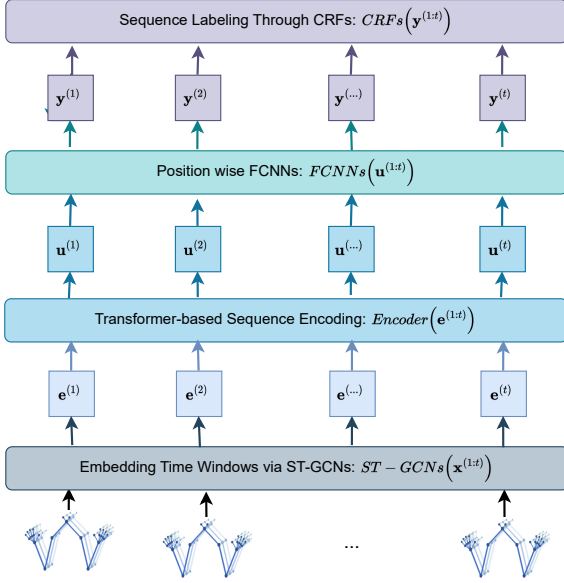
Sequence Labeling Through CRFs: $CRFs\left(\mathbf{y}^{(1:t)}\right)$

$\mathbf{y}^{(1)}$ $\mathbf{y}^{(2)}$ $\mathbf{y}^{(...)}$ $\mathbf{y}^{(t)}$

Position wise FCNNs: $FCNNs\left(\mathbf{u}^{(1:t)}\right)$

$\mathbf{u}^{(1)}$ $\mathbf{u}^{(2)}$ $\mathbf{u}^{(...)}$ $\mathbf{u}^{(t)}$

Transformer-based Sequence Encoding: $Encoder\left(\mathbf{e}^{(1:t)}\right)$

$\mathbf{e}^{(1)}$ $\mathbf{e}^{(2)}$ $\mathbf{e}^{(...)}$ $\mathbf{e}^{(t)}$

Embedding Time Windows via ST-GCNs: $ST-GCNs\left(\mathbf{x}^{(1:t)}\right)$

...